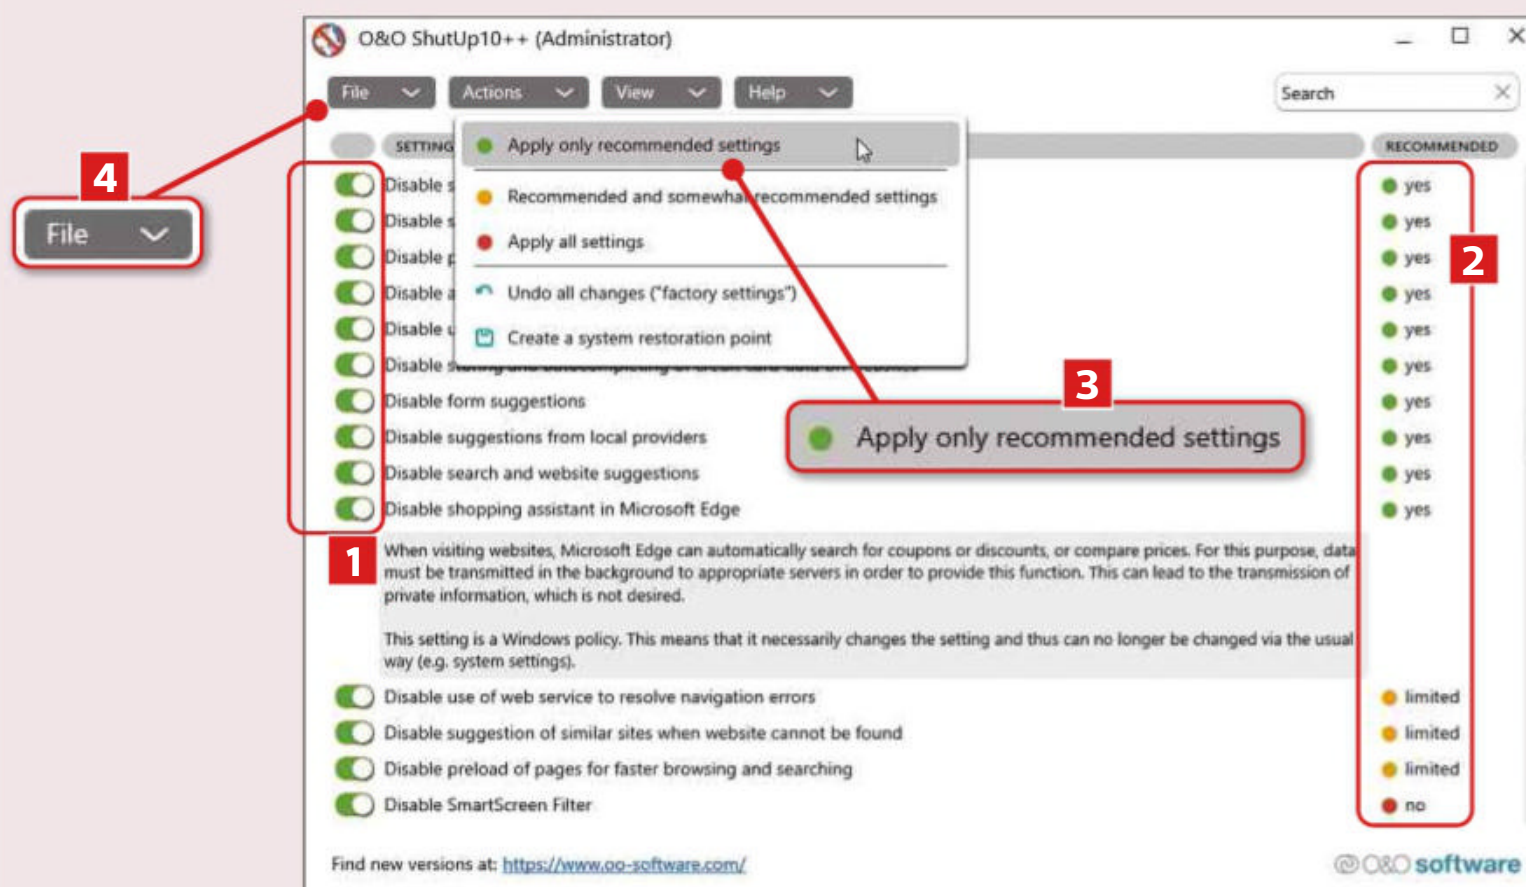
O&O ShutUp10++ (Administrator)

File Actions View Help

Search

SETTING

RECOMMENDED

Apply only recommended settings

Recommended and somewhat recommended settings

Apply all settings

Undo all changes ("factory settings")

Create a system restoration point

4

File

Disable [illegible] yes
Disable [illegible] yes
Disable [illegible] yes
Disable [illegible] yes
Disable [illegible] yes
Disable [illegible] yes
Disable form suggestions yes
Disable suggestions from local providers yes
Disable search and website suggestions yes
Disable shopping assistant in Microsoft Edge yes

2

3

Apply only recommended settings

1

When visiting websites, Microsoft Edge can automatically search for coupons or discounts, or compare prices. For this purpose, data must be transmitted in the background to appropriate servers in order to provide this function. This can lead to the transmission of private information, which is not desired.

This setting is a Windows policy. This means that it necessarily changes the setting and thus can no longer be changed via the usual way (e.g. system settings).

Disable use of web service to resolve navigation errors limited
Disable suggestion of similar sites when website cannot be found limited
Disable preload of pages for faster browsing and searching limited
Disable SmartScreen Filter no

Find new versions at: https://www.oo-software.com/

O&O software